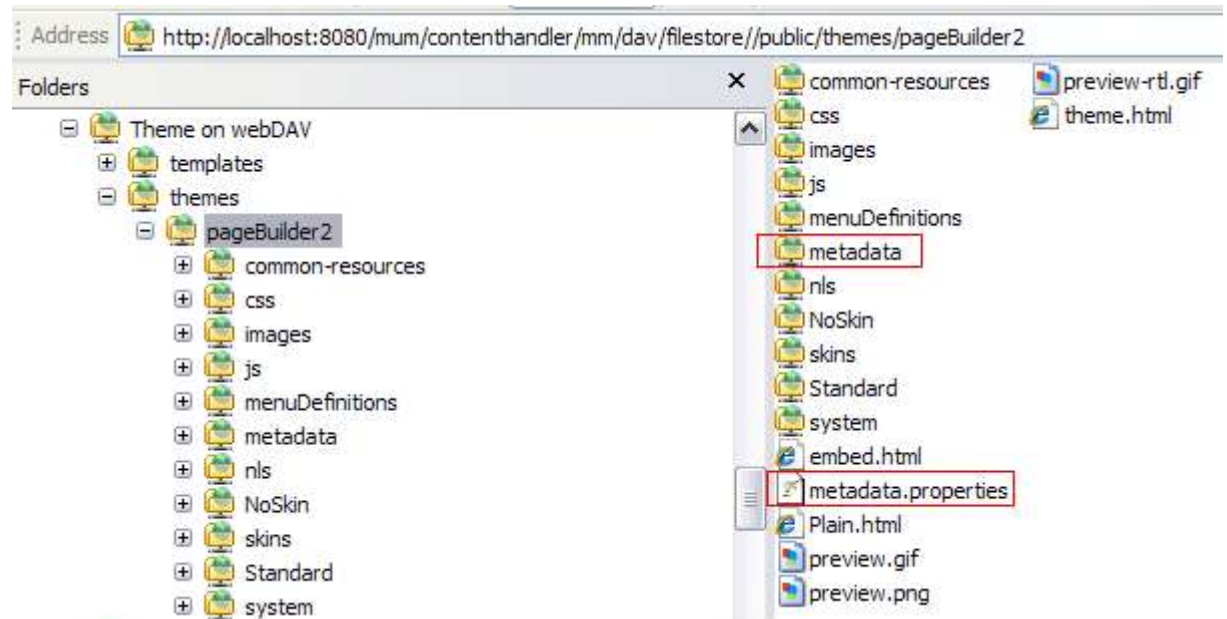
Address http://localhost:8080/mum/contenthandler/mm/dav/filestore//public/themes/pageBuilder2

Folders ×

Theme on webDAV
templates
themes
pageBuilder2
common-resources
css
images
js
menuDefinitions
metadata
nls
NoSkin
skins
Standard
system

common-resources
css
images
js
menuDefinitions
metadata
nls
NoSkin
skins
Standard
system
embed.html
metadata.properties
Plain.html
preview.gif
preview.png
preview-rtl.gif
theme.html